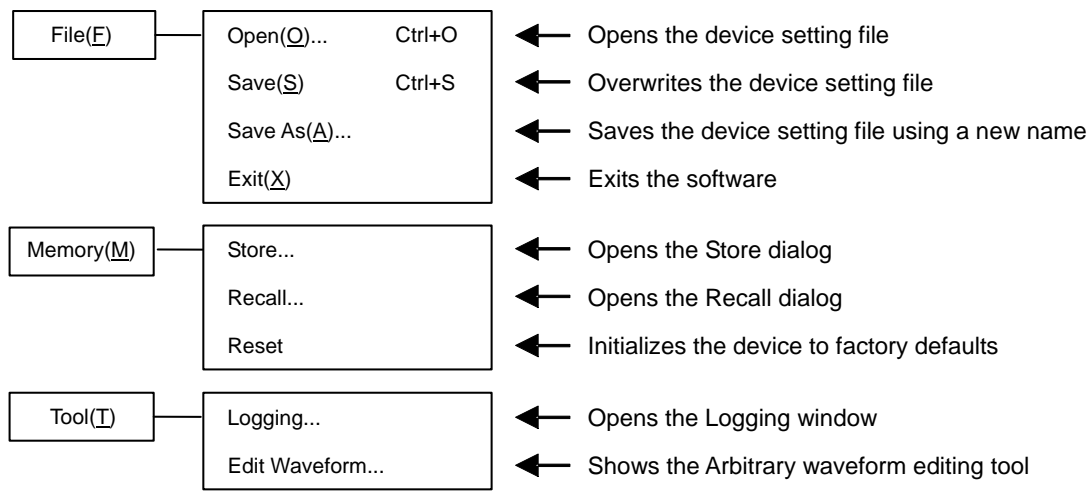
File(F)

Open(O)... Ctrl+O
Save(S) Ctrl+S
Save As(A)...
Exit(X)

Opens the device setting file
Overwrites the device setting file
Saves the device setting file using a new name
Exits the software

Memory(M)

Store...
Recall...
Reset

Opens the Store dialog
Opens the Recall dialog
Initializes the device to factory defaults

Tool(T)

Logging...
Edit Waveform...

Opens the Logging window
Shows the Arbitrary waveform editing tool